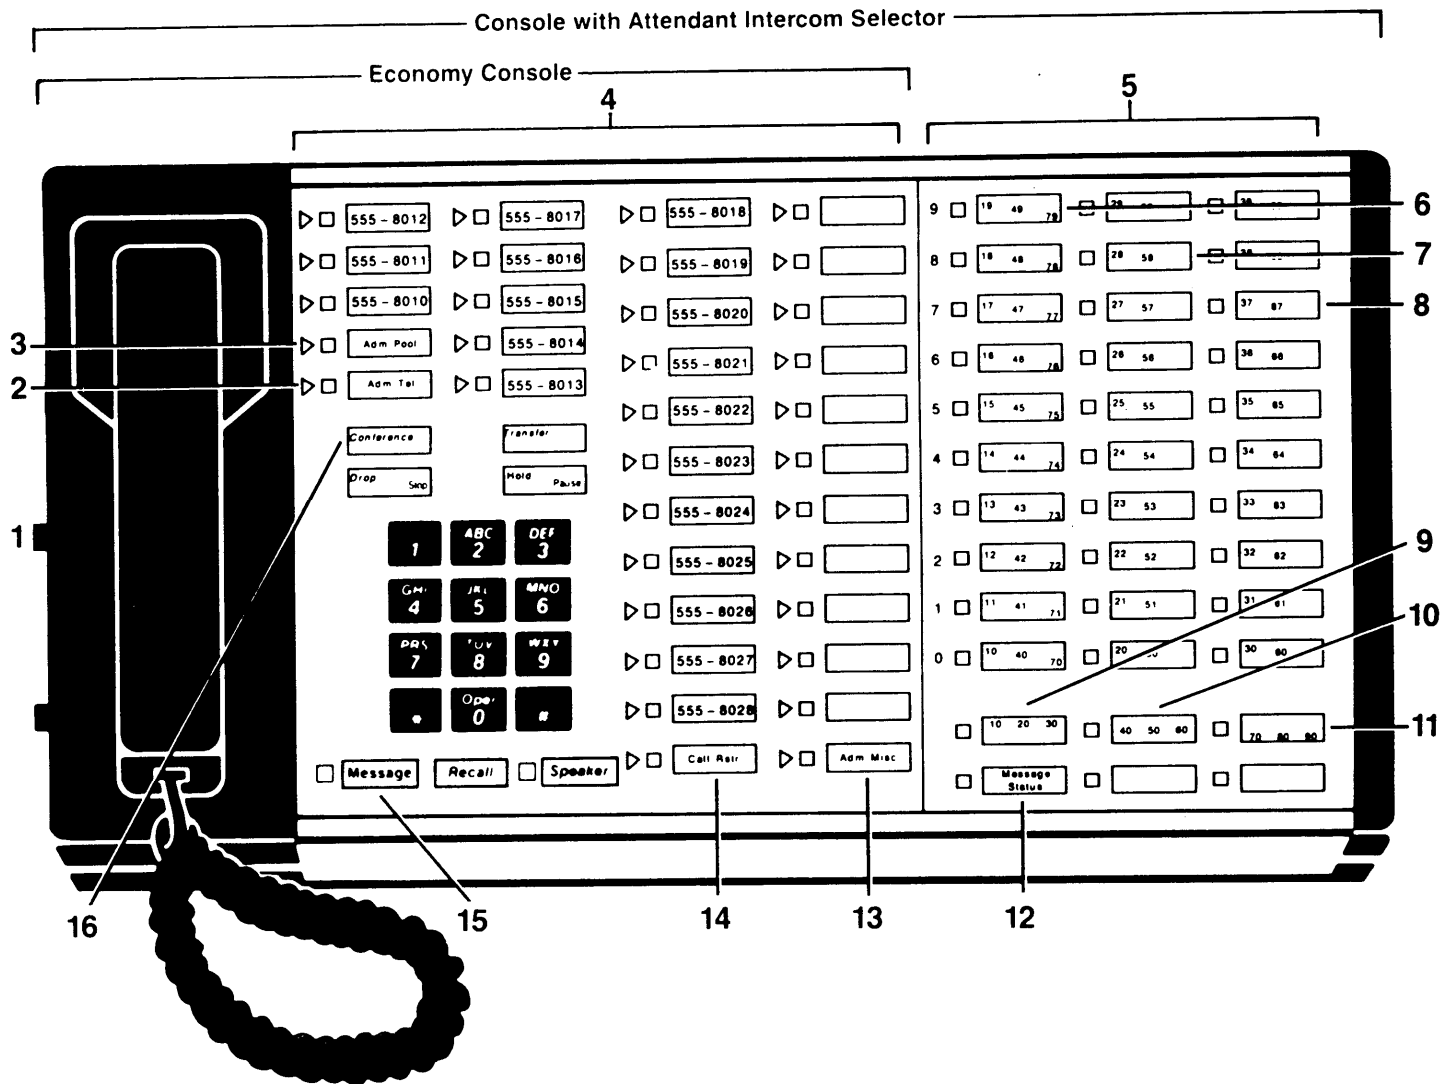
Console with Attendant Intercom Selector

Economy Console

4

5

555 - 8012
555 - 8017
555 - 8018
9
19 49 79
29
39
6

555 - 8011
555 - 8016
555 - 8019
8
18 48 78
28 58
38
7

555 - 8010
555 - 8015
555 - 8020
7
17 47 77
27 57
37 87
8

3
Adm Pool
555 - 8014
555 - 8021
6
16 46 76
26 56
36 66

2
Adm Tel
555 - 8013
555 - 8022
5
15 45 75
25 55
35 65

Conference
Transfer
Drop Skip
Hold Pause
555 - 8023
4
14 44 74
24 54
34 64

1
1
ABC 2
DEF 3
555 - 8024
3
13 43 73
23 53
33 63

GHI 4
JKL 5
MNO 6
555 - 8025
2
12 42 72
22 52
32 62
9

PRS 7
TUV 8
WXY 9
555 - 8026
1
11 41 71
21 51
31 61
10

555 - 8027
0
10 40 70
20
30 60

*
Oper 0
#
555 - 8028
10 20 30
40 50 60
70 80 90
11

Message
Recall
Speaker
Call Rst
Adm Misc
Message Status

16
15
14
13
12